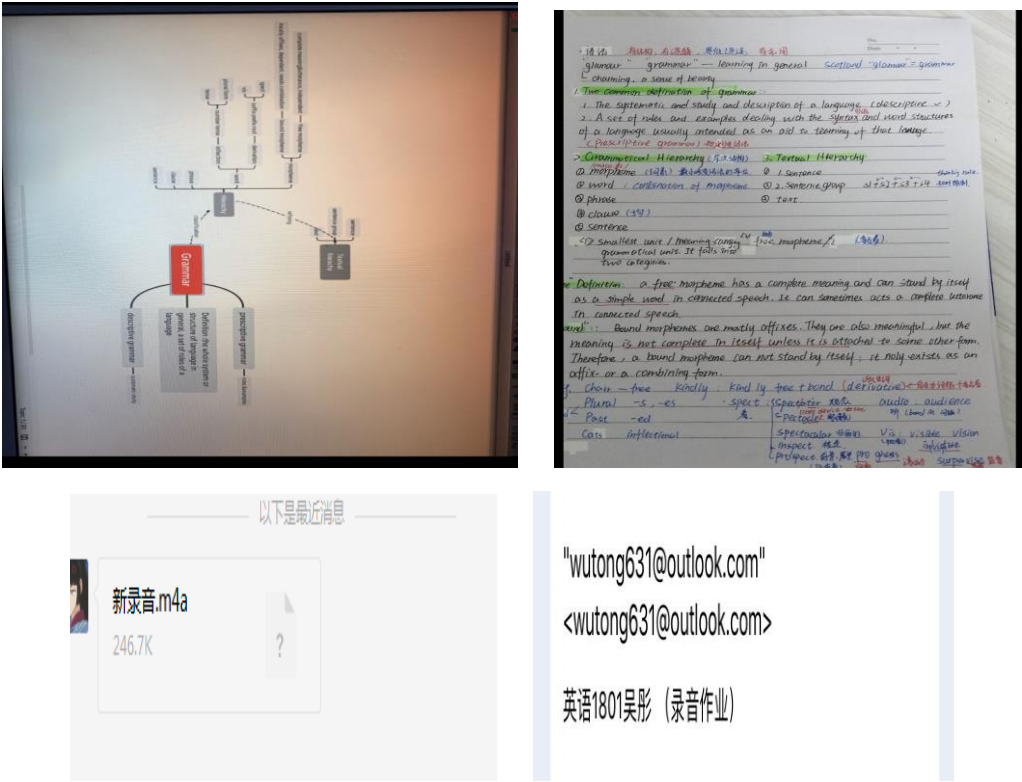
Grammar

Definition: the whole system or structure of language in general, a set of rules of a language

descriptive grammar

prescriptive grammar

Grammatical hierarchy

Textual hierarchy

grammar" "grammar" — learning in general Scotland "glamour" = grammar

charming, a sense of beauty

1. Two common definition of grammar:

1. The systematic and study and description of a language. (descriptive)

2. A set of rules and examples dealing with the syntax and word structures of a language usually intended as an aid to learning of that language.

(Prescriptive grammar)

2. Grammatical Hierarchy 3. Textual Hierarchy

① morpheme ① 1 sentence

② word : combination of morpheme ② 2 sentence group

③ phrase ③ text

④ clause

⑤ sentence

① smallest unit / meaning carrying free morpheme / grammatical units. It falls into two categories.

Definition: a free morpheme has a complete meaning and can stand by itself as a simple word in connected speech. It can sometimes acts a complete utterance in connected speech.

Bound morphemes are mostly affixes. They are also meaningful, but the meaning is not complete in itself unless it is attached to some other form. Therefore, a bound morpheme can not stand by itself; it only exists as an affix or a combining form.

Chair — free Kindly : kind ly free + bond (derivative)

Plural -s, -es spect : spectator audio : audience

Past -ed Protocol

Cas inflectional spectacular Vis : visible vision

inspect

prospect

以下是最近消息

新录音.m4a

246.7K

"wutong631@outlook.com"

<wutong631@outlook.com>

英语1801吴彤（录音作业）